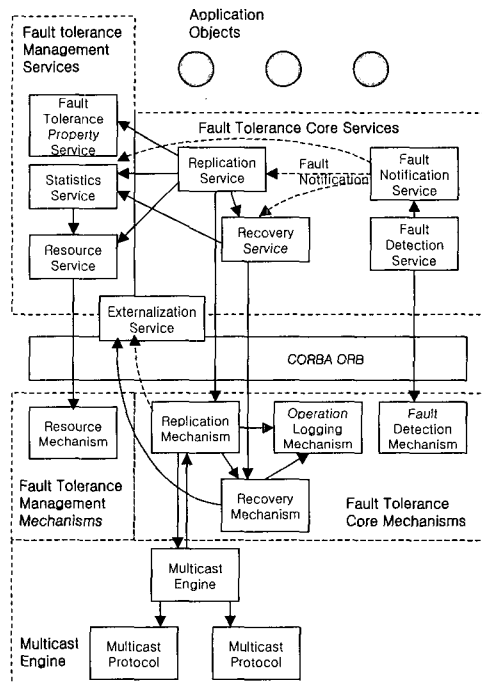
Application Objects

Fault tolerance Management Services

Fault Tolerance Property Service

Statistics Service

Resource Service

Fault Tolerance Core Services

Replication Service

Fault Notification

Fault Notification Service

Recovery Service

Fault Detection Service

Externalization Service

CORBA ORB

Resource Mechanism

Replication Mechanism

Operation Logging Mechanism

Fault Detection Mechanism

Fault Tolerance Management Mechanisms

Recovery Mechanism

Fault Tolerance Core Mechanisms

Multicast Engine

Multicast Engine

Multicast Protocol

Multicast Protocol